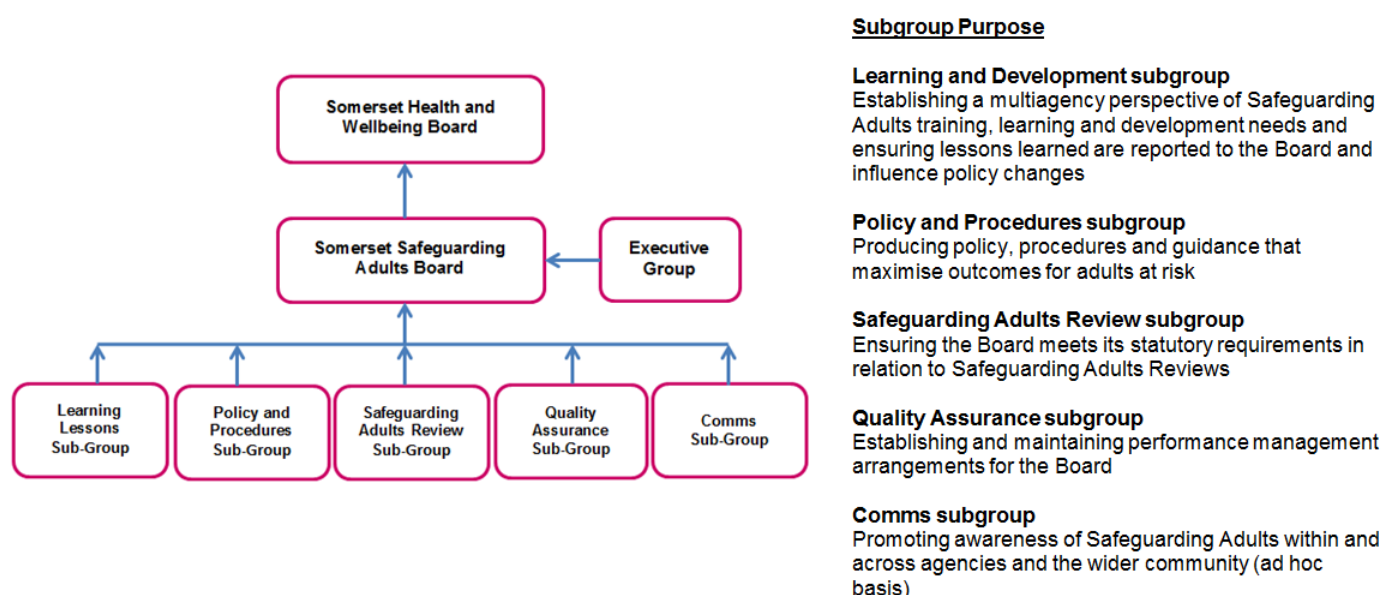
Somerset Health and Wellbeing Board

Somerset Safeguarding Adults Board

Executive Group

Learning Lessons Sub-Group

Policy and Procedures Sub-Group

Safeguarding Adults Review Sub-Group

Quality Assurance Sub-Group

Comms Sub-Group

Subgroup Purpose

Learning and Development subgroup
Establishing a multiagency perspective of Safeguarding Adults training, learning and development needs and ensuring lessons learned are reported to the Board and influence policy changes

Policy and Procedures subgroup
Producing policy, procedures and guidance that maximise outcomes for adults at risk

Safeguarding Adults Review subgroup
Ensuring the Board meets its statutory requirements in relation to Safeguarding Adults Reviews

Quality Assurance subgroup
Establishing and maintaining performance management arrangements for the Board

Comms subgroup
Promoting awareness of Safeguarding Adults within and across agencies and the wider community (ad hoc basis)